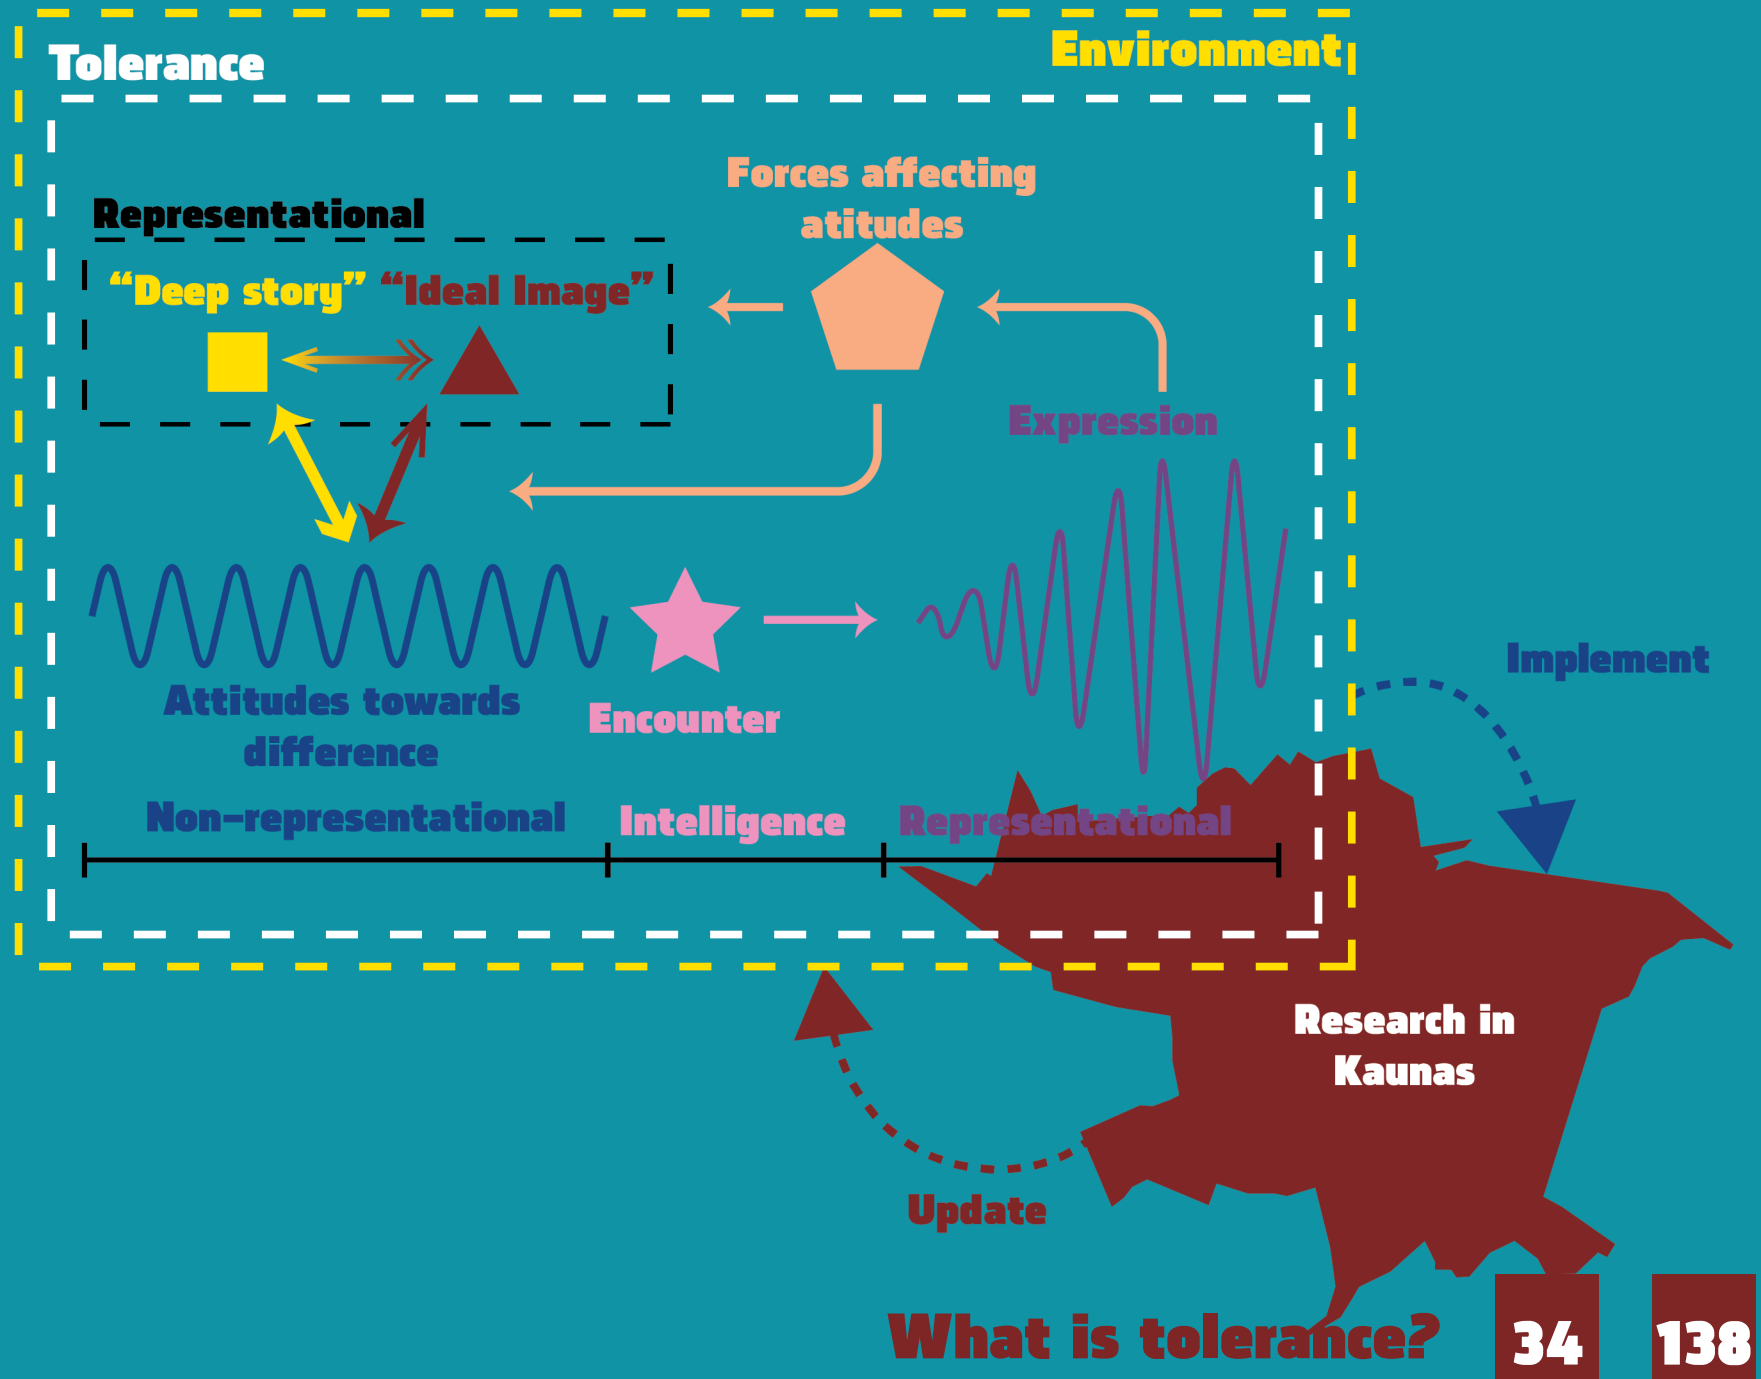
Tolerance

Environment

Forces affecting atitudes

Representational

"Deep story" "Ideal Image"

Expression

Attitudes towards difference

Encounter

Implement

Non-representational

Intelligence

Representational

Research in Kaunas

Update

What is tolerance?

34

138